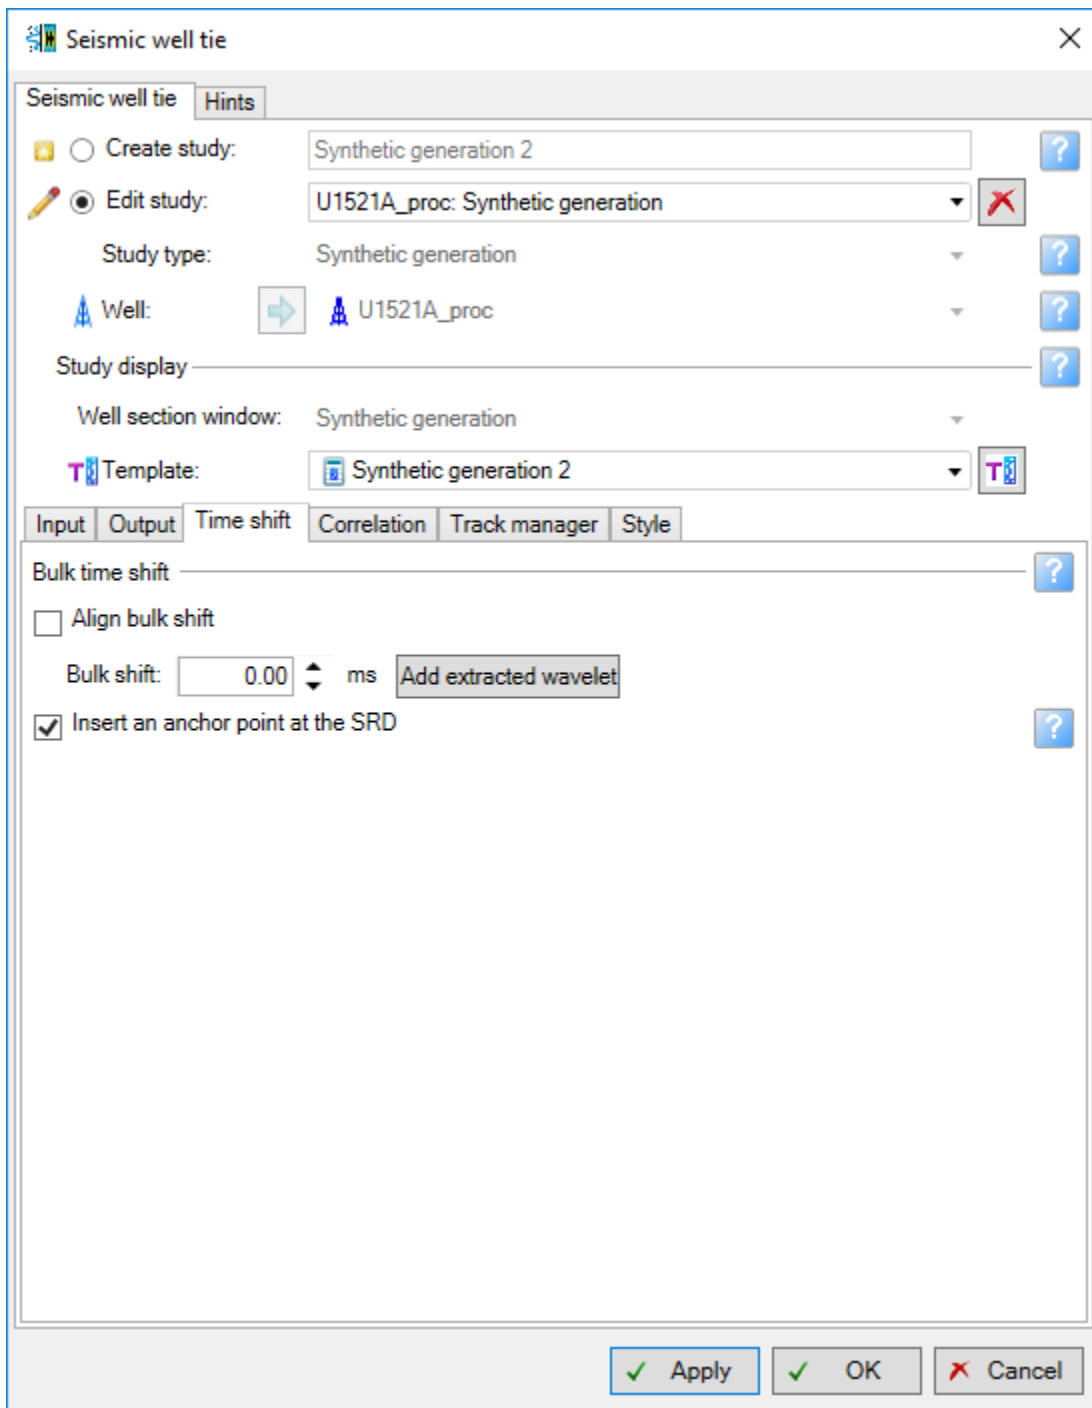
Seismic well tie

Seismic well tie | Hints

Create study: Synthetic generation 2

Edit study: U1521A_proc: Synthetic generation

Study type: Synthetic generation

Well: U1521A_proc

Study display

Well section window: Synthetic generation

Template: Synthetic generation 2

Input | Output | Time shift | Correlation | Track manager | Style

Bulk time shift

Align bulk shift

Bulk shift: 0.00 ms Add extracted wavelet

Insert an anchor point at the SRD

Apply OK Cancel